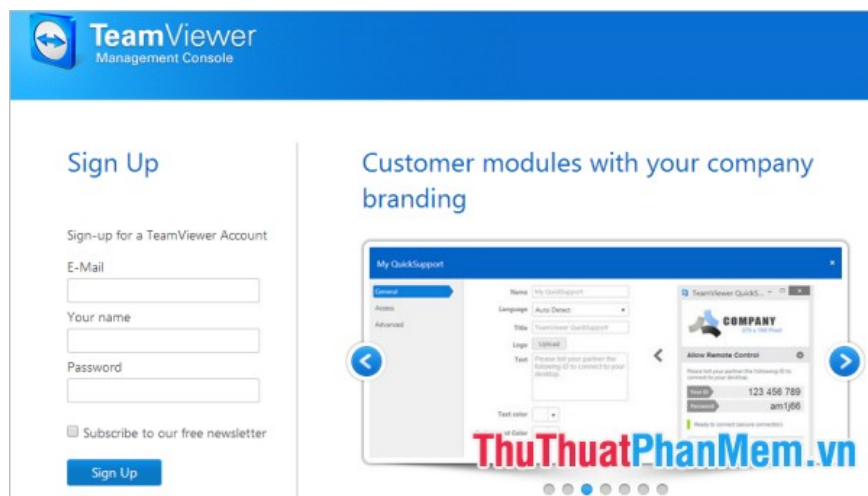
TeamViewer
Management Console

Sign Up

Sign-up for a TeamViewer Account

E-Mail

Your name

Password

Subscribe to our free newsletter

Sign Up

Customer modules with your company branding

My QuickSupport

General
Access
Advanced

Name My QuickSupport
Language Auto Detect
Title TeamViewer QuickSupport
Logo Upload
Text Please tell your partner the following ID to connect to your desktop.

Text color
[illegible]nd Color

TeamViewer QuickS...

COMPANY

Allow Remote Control

Please tell your partner the following ID to connect to your desktop.

Your ID 123 456 789
Password am1j66

Ready to connect (secure connection)

ThuThuatPhanMem.vn